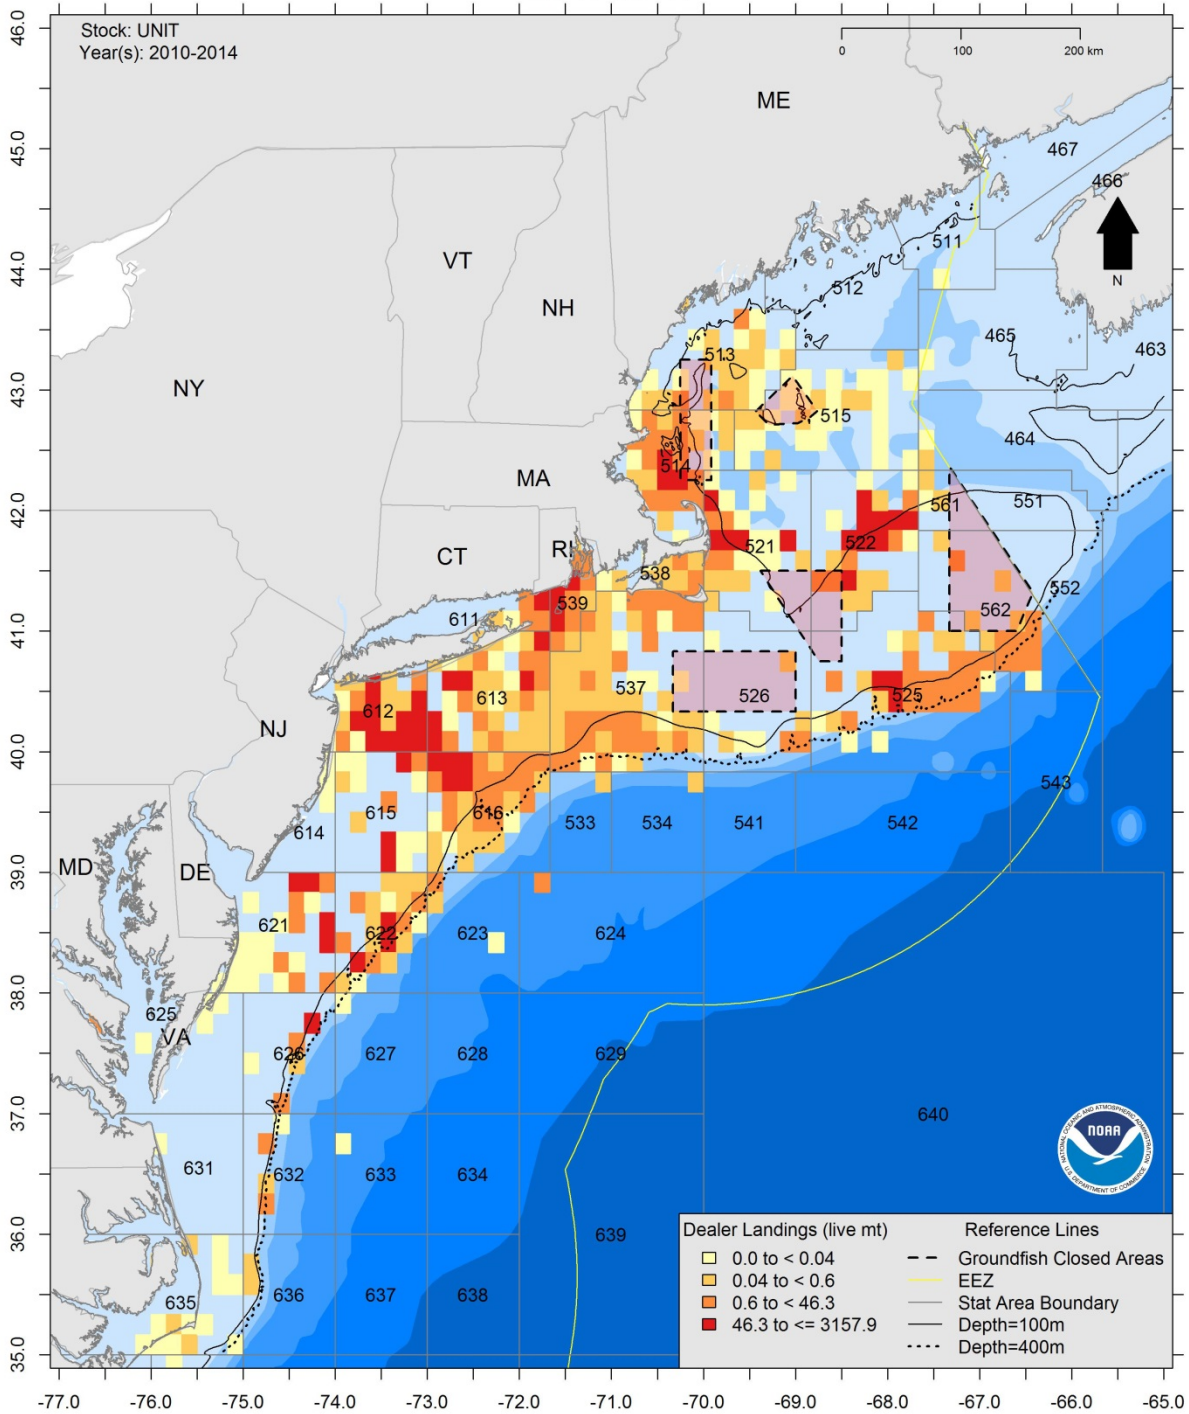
Stock: UNIT
Year(s): 2010-2014

0 100 200 km

N

ME
VT
NH
NY
MA
CT
RI
NJ
MD
DE
VA

467
466
511
512
465
463
513
515
464
514
561
551
521
522
552
538
539
562
611
537
526
525
613
612
615
616
533
534
541
542
543
614
621
622
623
624
625
626
627
628
629
640
631
632
633
634
639
635
636
637
638

| Dealer Landings (live mt) | Reference Lines |
|---|---|
| 0.0 to < 0.04 | Groundfish Closed Areas |
| 0.04 to < 0.6 | EEZ |
| 0.6 to < 46.3 | Stat Area Boundary |
| 46.3 to <= 3157.9 | Depth=100m |
| | Depth=400m |

46.0
45.0
44.0
43.0
42.0
41.0
40.0
39.0
38.0
37.0
36.0
35.0

-77.0 -76.0 -75.0 -74.0 -73.0 -72.0 -71.0 -70.0 -69.0 -68.0 -67.0 -66.0 -65.0

NOAA
NATIONAL OCEANIC AND ATMOSPHERIC ADMINISTRATION
U.S. DEPARTMENT OF COMMERCE